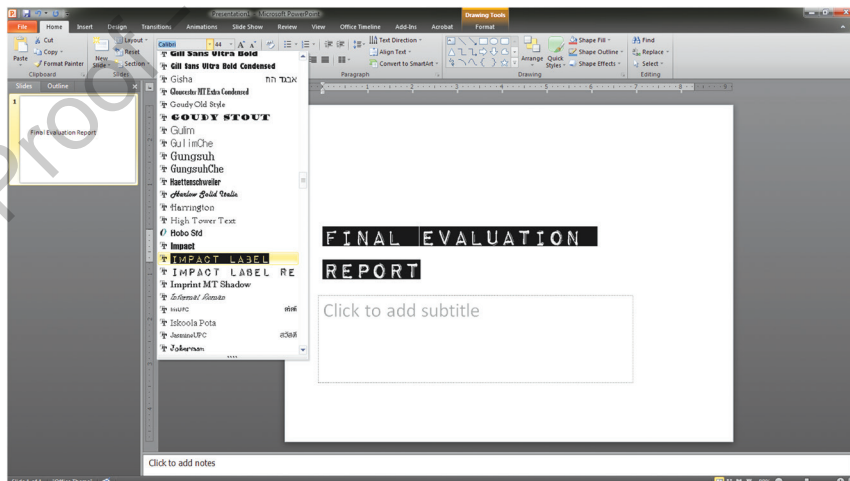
Presentation1 - Microsoft PowerPoint
Drawing Tools
File Home Insert Design Transitions Animations Slide Show Review View Office Timeline Add-Ins Acrobat Format
Cut
Copy
Paste
Format Painter
Clipboard
New Slide
Layout
Reset
Section
Slides
Calibri
44
Text Direction
Align Text
Convert to SmartArt
Paragraph
Arrange
Quick Styles
Shape Fill
Shape Outline
Shape Effects
Drawing
Find
Replace
Select
Editing
Slides Outline
1
Final Evaluation Report
Gill Sans Ultra Bold
Gill Sans Ultra Bold Condensed
Gisha אבגד הוז
Gloucester MT Extra Condensed
Goudy Old Style
GOUDY STOUT
Gulim
GulimChe
Gungsuh
GungsuhChe
Haettenschweiler
Harlow Solid Italic
Harrington
High Tower Text
Hobo Std
Impact
IMPACT LABEL
IMPACT LABEL RE
Imprint MT Shadow
Informal Roman
IrisUPC สวัสดี
Iskoola Pota
JasmineUPC สวัสดี
Jokerman
FINAL EVALUATION REPORT
Click to add subtitle
Click to add notes